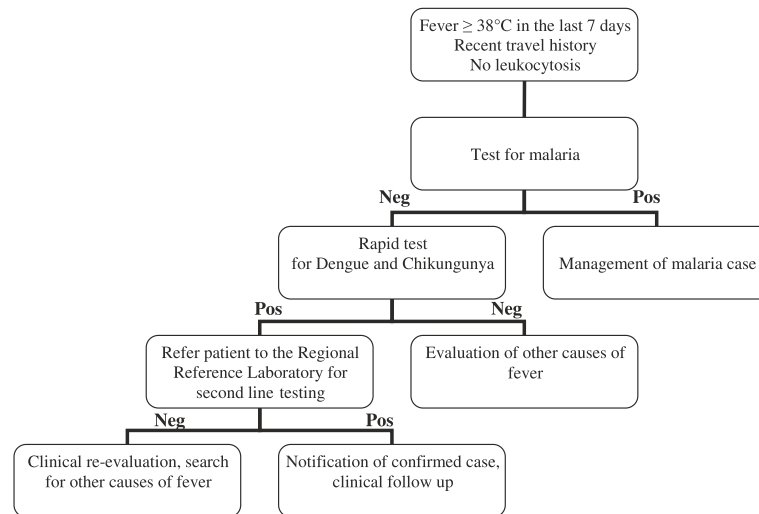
Fever $\geq 38°C$ in the last 7 days
Recent travel history
No leukocytosis

Test for malaria

Neg

Pos

Rapid test for Dengue and Chikungunya

Management of malaria case

Pos

Neg

Refer patient to the Regional Reference Laboratory for second line testing

Evaluation of other causes of fever

Neg

Pos

Clinical re-evaluation, search for other causes of fever

Notification of confirmed case, clinical follow up